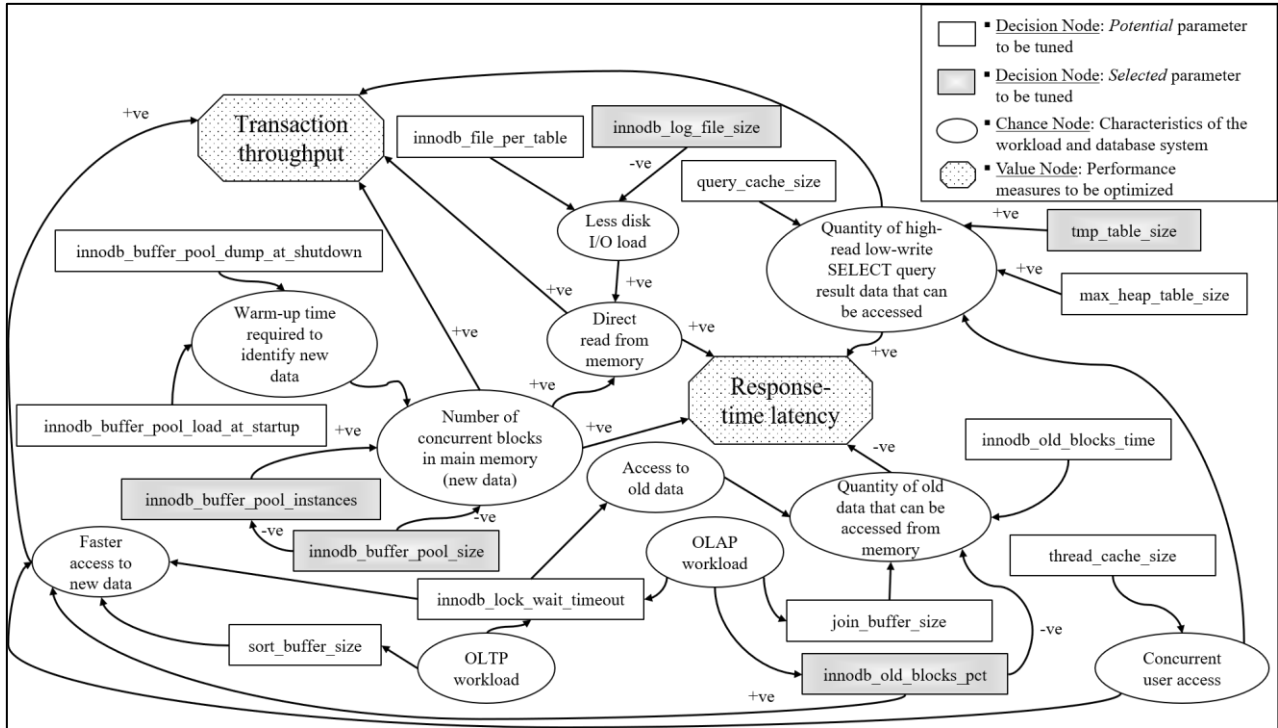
▪ Decision Node: *Potential* parameter to be tuned

▪ Decision Node: *Selected* parameter to be tuned

▪ Chance Node: Characteristics of the workload and database system

▪ Value Node: Performance measures to be optimized

Transaction throughput

innodb_file_per_table

innodb_log_file_size

-ve

query_cache_size

Less disk I/O load

+ve

Quantity of high-read low-write SELECT query result data that can be accessed

+ve

tmp_table_size

+ve

max_heap_table_size

innodb_buffer_pool_dump_at_shutdown

+ve

Warm-up time required to identify new data

+ve

Direct read from memory

+ve

+ve

+ve

Response-time latency

+ve

innodb_buffer_pool_load_at_startup

+ve

Number of concurrent blocks in main memory (new data)

+ve

-ve

innodb_old_blocks_time

innodb_buffer_pool_instances

Access to old data

Quantity of old data that can be accessed from memory

-ve

-ve

innodb_buffer_pool_size

Faster access to new data

OLAP workload

thread_cache_size

innodb_lock_wait_timeout

join_buffer_size

-ve

sort_buffer_size

OLTP workload

innodb_old_blocks_pct

Concurrent user access

+ve

+ve